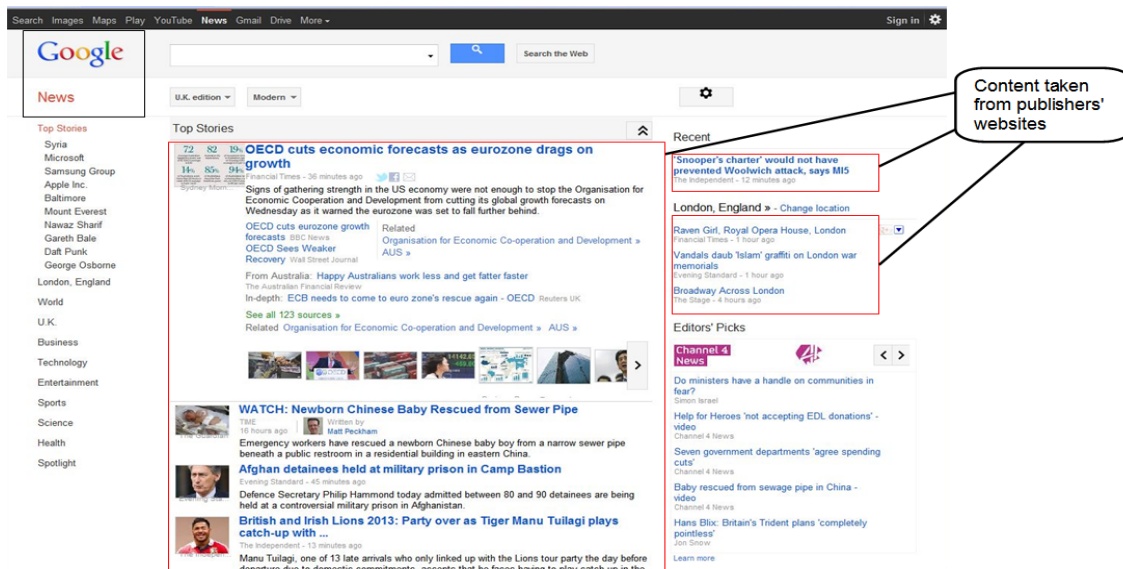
Search Images Maps Play YouTube News Gmail Drive More ▾ Sign in

Google

News

Search the Web

U.K. edition ▾ Modern ▾

Content taken from publishers' websites

Top Stories
Syria
Microsoft
Samsung Group
Apple Inc.
Baltimore
Mount Everest
Nawaz Sharif
Gareth Bale
Daft Punk
George Osborne
London, England
World
U.K.
Business
Technology
Entertainment
Sports
Science
Health
Spotlight

Top Stories

OECD cuts economic forecasts as eurozone drags on growth
Financial Times - 36 minutes ago
Signs of gathering strength in the US economy were not enough to stop the Organisation for Economic Cooperation and Development from cutting its global growth forecasts on Wednesday as it warned the eurozone was set to fall further behind.
OECD cuts economic growth forecasts BBC News
OECD Sees Weaker Recovery Wall Street Journal
Related
Organisation for Economic Co-operation and Development » AUS »
From Australia: Happy Australians work less and get fatter faster
The Australian Financial Review
In-depth: ECB needs to come to euro zone's rescue again - OECD Reuters UK
See all 123 sources »
Related Organisation for Economic Co-operation and Development » AUS »

WATCH: Newborn Chinese Baby Rescued from Sewer Pipe
TIME
16 hours ago
Written by Matt Peckham
Emergency workers have rescued a newborn Chinese baby boy from a narrow sewer pipe beneath a public restroom in a residential building in eastern China.

Afghan detainees held at military prison in Camp Bastion
Evening Standard - 45 minutes ago
Defence Secretary Philip Hammond today admitted between 80 and 90 detainees are being held at a controversial military prison in Afghanistan.

British and Irish Lions 2013: Party over as Tiger Manu Tuilagi plays catch-up with ...
The Independent - 13 minutes ago
Manu Tuilagi, one of 13 late arrivals who only linked up with the Lions tour party the day before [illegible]

Recent
'Snooper's charter' would not have prevented Woolwich attack, says MI5
The Independent - 12 minutes ago

London, England » - Change location
Raven Girl, Royal Opera House, London
Financial Times - 1 hour ago
Vandals daub 'Islam' graffiti on London war memorials
Evening Standard - 1 hour ago
Broadway Across London
The Stage - 4 hours ago

Editors' Picks
Channel 4 News
Do ministers have a handle on communities in fear?
Simon Israel
Help for Heroes 'not accepting EDL donations' - video
Channel 4 News
Seven government departments 'agree spending cuts'
Channel 4 News
Baby rescued from sewage pipe in China - video
Channel 4 News
Hans Blix: Britain's Trident plans 'completely pointless'
Jon Snow
Learn more